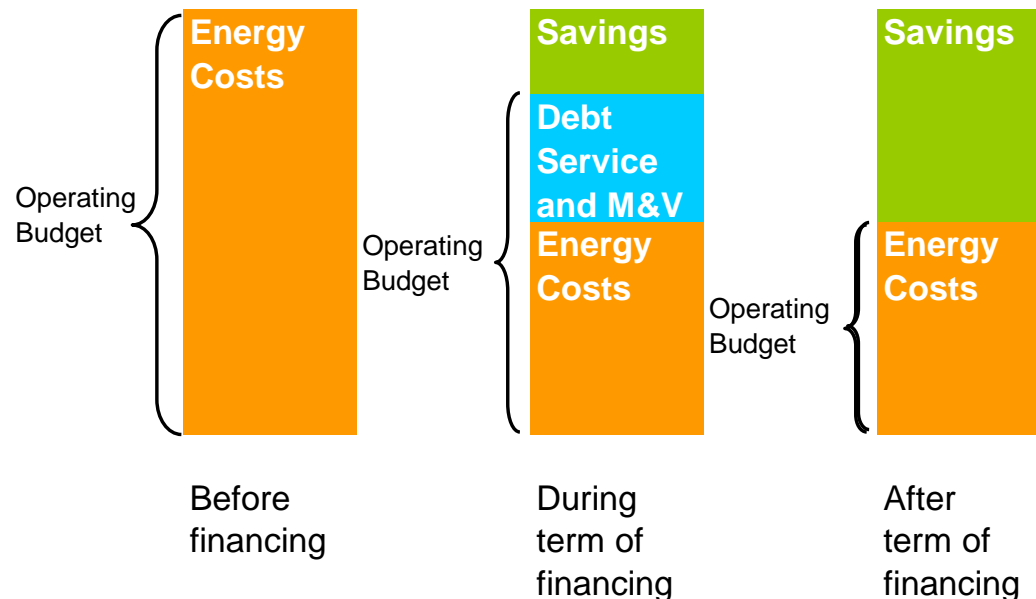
Operating Budget

Energy Costs

Before financing

Savings

Operating Budget

Debt Service and M&V

Energy Costs

During term of financing

Savings

Operating Budget

Energy Costs

After term of financing